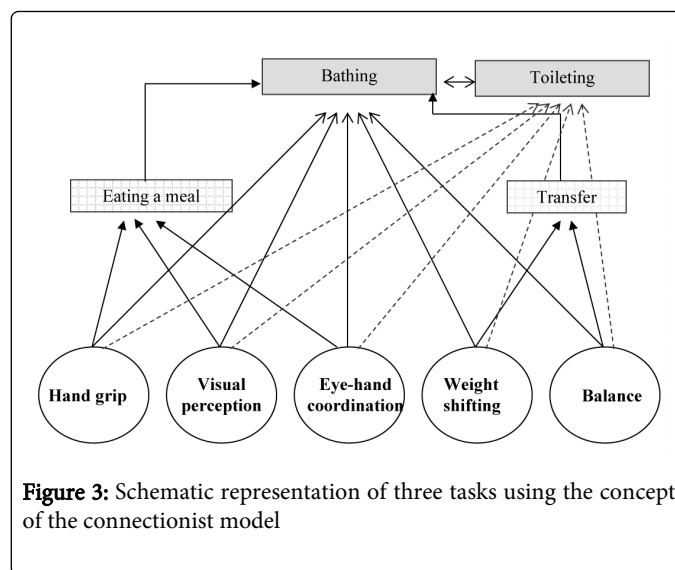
Bathing

Toileting

Eating a meal

Transfer

Hand grip

Visual perception

Eye-hand coordination

Weight shifting

Balance

Figure 3: Schematic representation of three tasks using the concept of the connectionist model